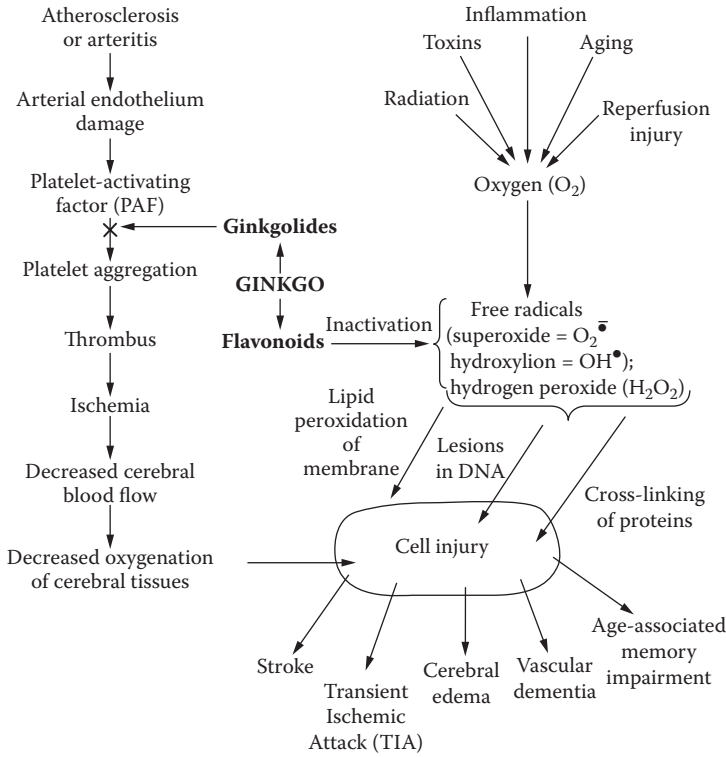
Atherosclerosis or arteritis

Arterial endothelium damage

Platelet-activating factor (PAF)

Platelet aggregation

Thrombus

Ischemia

Decreased cerebral blood flow

Decreased oxygenation of cerebral tissues

Ginkgolides

GINKGO

Flavonoids

Inactivation

Inflammation

Toxins

Aging

Radiation

Reperfusion injury

Oxygen ($O_2$)

Free radicals (superoxide = $O_2^{\bar{\bullet}}$ hydroxylion = $OH^{\bullet}$); hydrogen peroxide ($H_2O_2$)

Lipid peroxidation of membrane

Lesions in DNA

Cross-linking of proteins

Cell injury

Stroke

Transient Ischemic Attack (TIA)

Cerebral edema

Vascular dementia

Age-associated memory impairment